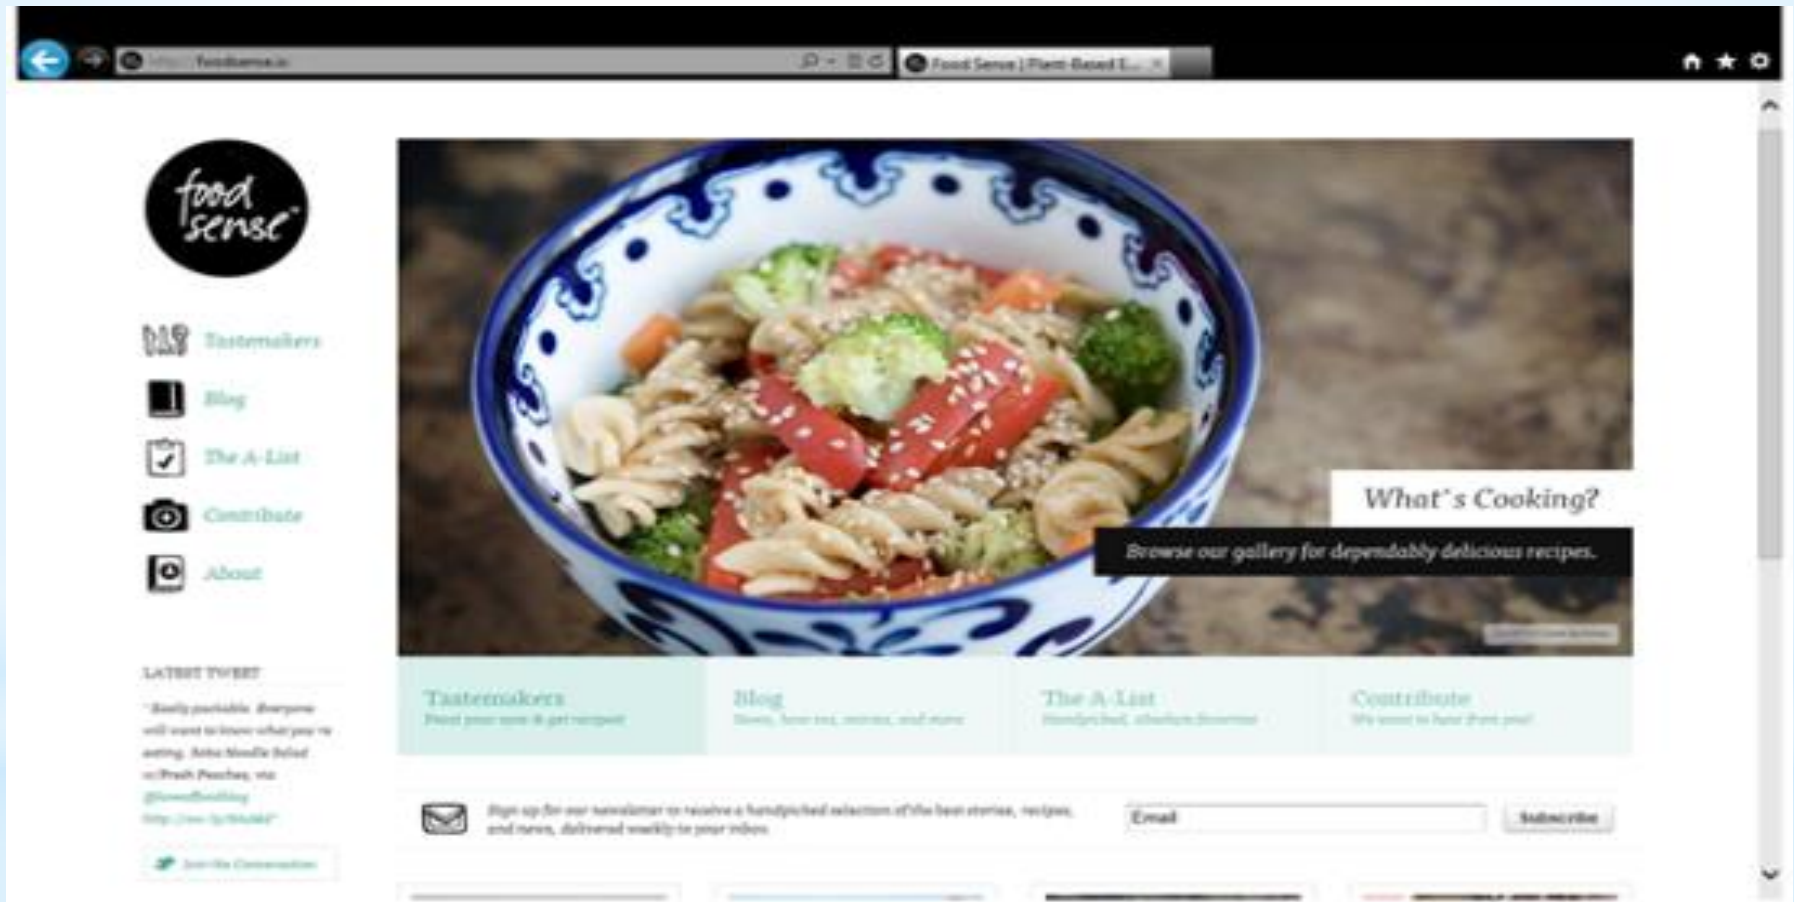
foodsense.in

Food Sense | Plant-Based E...

food sense

Tastemakers

Blog

The A-List

Contribute

About

LATEST TWEET

"Really packable. Everyone will want to know what you're eating. Soba Noodle Salad w/Fresh Peaches, via @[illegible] http://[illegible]"

Join the Conversation

What's Cooking?

Browse our gallery for dependably delicious recipes.

Tastemakers
Feed your taste & get recipes

Blog
News, how-tos, stories, and more

The A-List
Handpicked, absolute favorites

Contribute
We want to hear from you!

Sign up for our newsletter to receive a handpicked selection of the best stories, recipes, and news, delivered weekly to your inbox.

Email

Subscribe